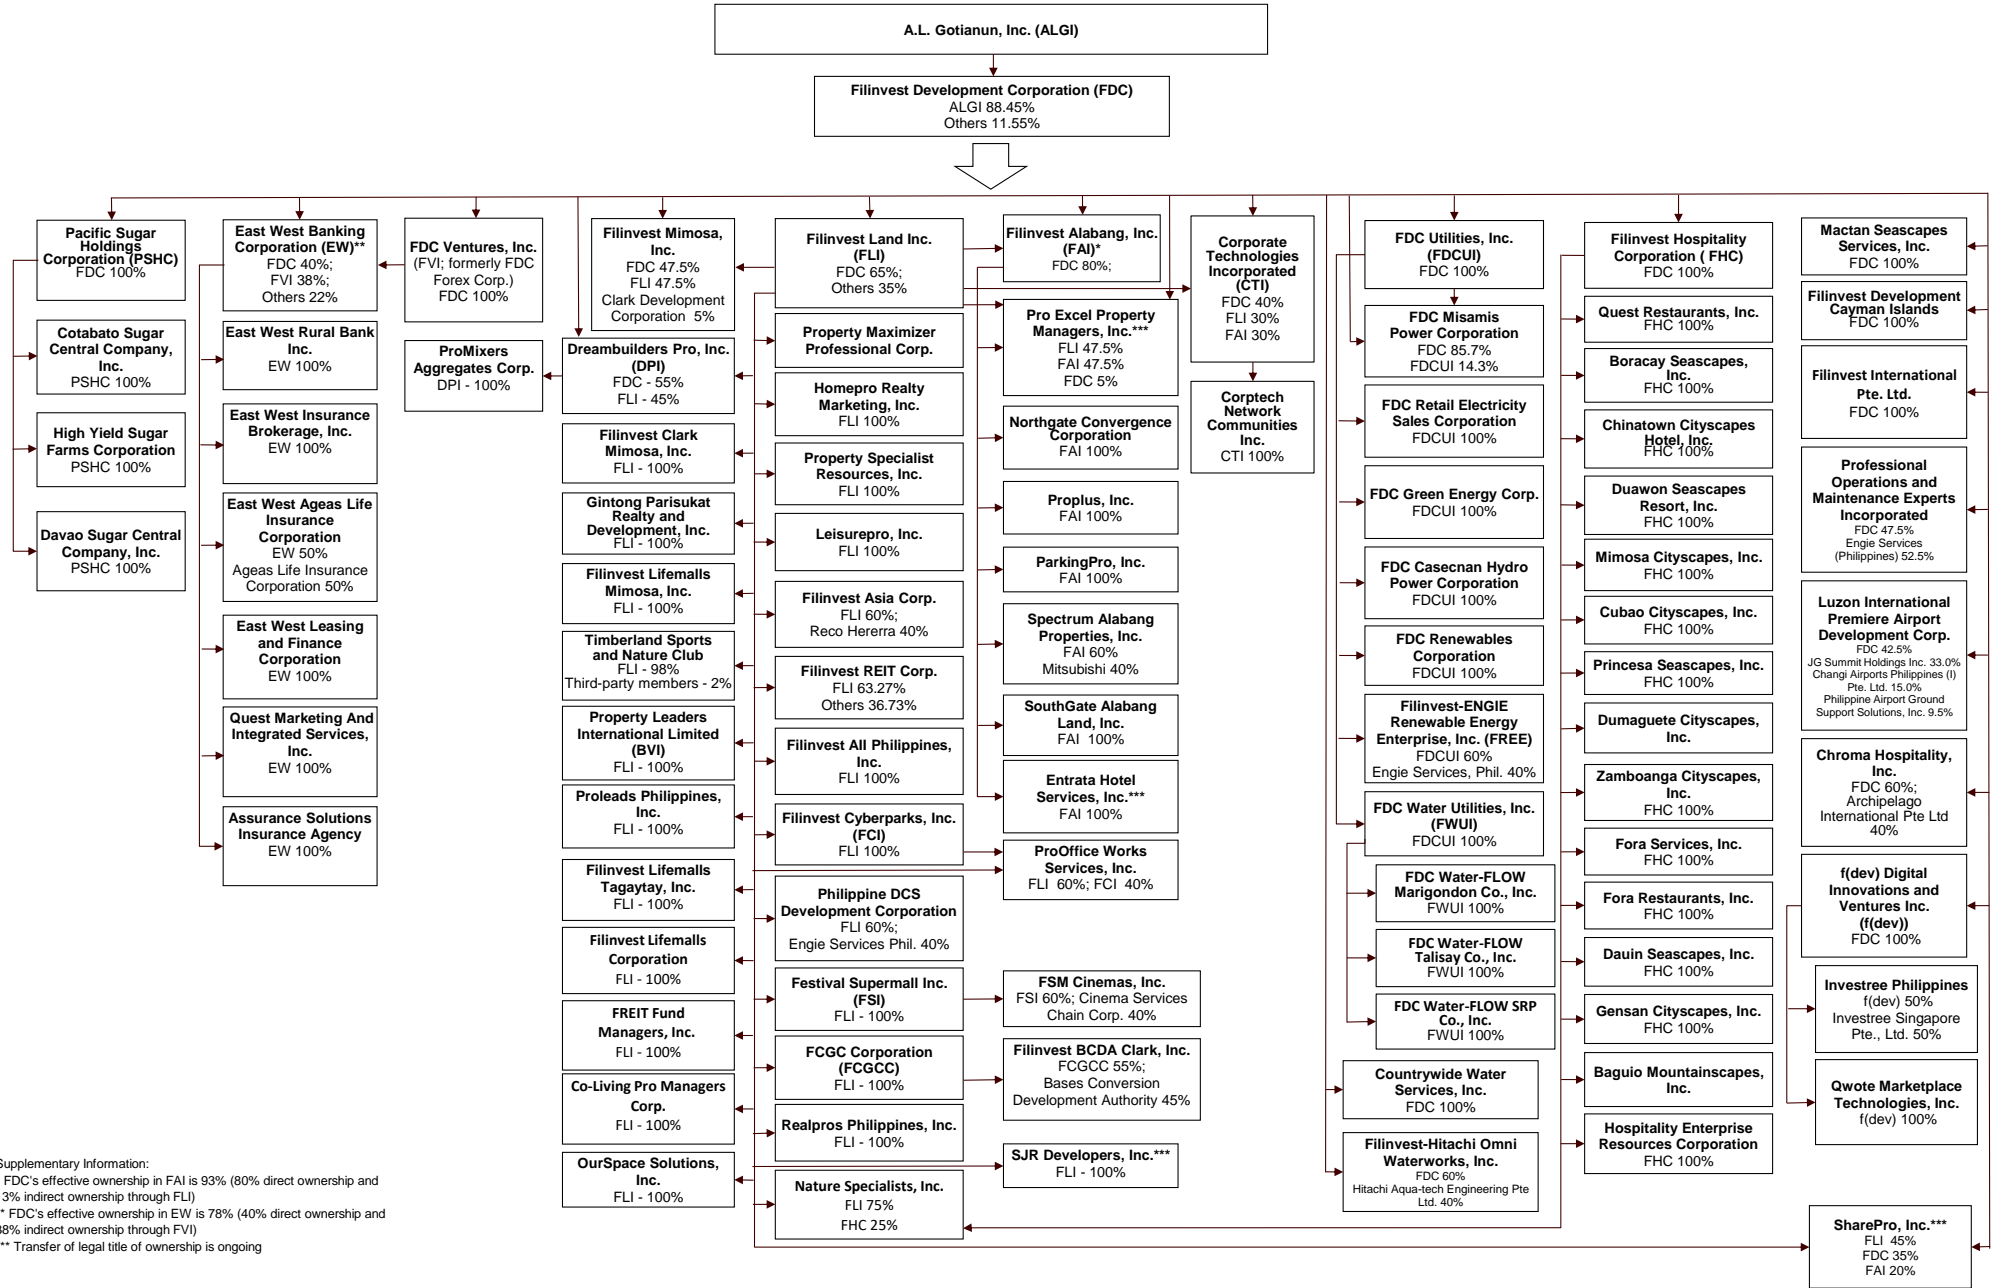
A.L. Gotianun, Inc. (ALGI)

Filinvest Development Corporation (FDC)
ALGI 88.45%
Others 11.55%

Pacific Sugar Holdings Corporation (PSHC)
FDC 100%

Cotabato Sugar Central Company, Inc.
PSHC 100%

High Yield Sugar Farms Corporation
PSHC 100%

Davao Sugar Central Company, Inc.
PSHC 100%

East West Banking Corporation (EW)**
FDC 40%;
FVI 38%;
Others 22%

East West Rural Bank Inc.
EW 100%

East West Insurance Brokerage, Inc.
EW 100%

East West Ageas Life Insurance Corporation
EW 50%
Ageas Life Insurance Corporation 50%

East West Leasing and Finance Corporation
EW 100%

Quest Marketing And Integrated Services, Inc.
EW 100%

Assurance Solutions Insurance Agency
EW 100%

FDC Ventures, Inc.
(FVI; formerly FDC Forex Corp.)
FDC 100%

ProMixers Aggregates Corp.
DPI - 100%

Filinvest Mimosa, Inc.
FDC 47.5%
FLI 47.5%
Clark Development Corporation 5%

Dreambuilders Pro, Inc. (DPI)
FDC - 55%
FLI - 45%

Filinvest Clark Mimosa, Inc.
FLI - 100%

Gintong Parisukat Realty and Development, Inc.
FLI - 100%

Filinvest Lifemalls Mimosa, Inc.
FLI - 100%

Timberland Sports and Nature Club
FLI - 98%
Third-party members - 2%

Property Leaders International Limited (BVI)
FLI - 100%

Proleads Philippines, Inc.
FLI - 100%

Filinvest Lifemalls Tagaytay, Inc.
FLI - 100%

Filinvest Lifemalls Corporation
FLI - 100%

FREIT Fund Managers, Inc.
FLI - 100%

Co-Living Pro Managers Corp.
FLI - 100%

OurSpace Solutions, Inc.
FLI - 100%

Filinvest Land Inc. (FLI)
FDC 65%;
Others 35%

Property Maximizer Professional Corp.

Homepro Realty Marketing, Inc.
FLI 100%

Property Specialist Resources, Inc.
FLI 100%

Leisurepro, Inc.
FLI 100%

Filinvest Asia Corp.
FLI 60%;
Reco Hererra 40%

Filinvest REIT Corp.
FLI 63.27%
Others 36.73%

Filinvest All Philippines, Inc.
FLI 100%

Filinvest Cyberparks, Inc. (FCI)
FLI 100%

Philippine DCS Development Corporation
FLI 60%;
Engie Services Phil. 40%

Festival Supermall Inc. (FSI)
FLI - 100%

FCGC Corporation (FCGCC)
FLI - 100%

Realpros Philippines, Inc.
FLI - 100%

Nature Specialists, Inc.
FLI 75%
FHC 25%

Filinvest Alabang, Inc. (FAI)*
FDC 80%;

Pro Excel Property Managers, Inc.***
FLI 47.5%
FAI 47.5%
FDC 5%

Northgate Convergence Corporation
FAI 100%

Proplus, Inc.
FAI 100%

ParkingPro, Inc.
FAI 100%

Spectrum Alabang Properties, Inc.
FAI 60%
Mitsubishi 40%

SouthGate Alabang Land, Inc.
FAI 100%

Entrata Hotel Services, Inc.***
FAI 100%

ProOffice Works Services, Inc.
FLI 60%; FCI 40%

FSM Cinemas, Inc.
FSI 60%; Cinema Services Chain Corp. 40%

Filinvest BCDA Clark, Inc.
FCGCC 55%;
Bases Conversion Development Authority 45%

SJR Developers, Inc.***
FLI - 100%

Corporate Technologies Incorporated (CTI)
FDC 40%
FLI 30%
FAI 30%

Corptech Network Communities Inc.
CTI 100%

FDC Utilities, Inc. (FDCUI)
FDC 100%

FDC Misamis Power Corporation
FDC 85.7%
FDCUI 14.3%

FDC Retail Electricity Sales Corporation
FDCUI 100%

FDC Green Energy Corp.
FDCUI 100%

FDC Casecnan Hydro Power Corporation
FDCUI 100%

FDC Renewables Corporation
FDCUI 100%

Filinvest-ENGIE Renewable Energy Enterprise, Inc. (FREE)
FDCUI 60%
Engie Services, Phil. 40%

FDC Water Utilities, Inc. (FWUI)
FDCUI 100%

FDC Water-FLOW Marigondon Co., Inc.
FWUI 100%

FDC Water-FLOW Talisay Co., Inc.
FWUI 100%

FDC Water-FLOW SRP Co., Inc.
FWUI 100%

Countrywide Water Services, Inc.
FDC 100%

Filinvest-Hitachi Omni Waterworks, Inc.
FDC 60%
Hitachi Aqua-tech Engineering Pte Ltd. 40%

Filinvest Hospitality Corporation ( FHC)
FDC 100%

Quest Restaurants, Inc.
FHC 100%

Boracay Seascapes, Inc.
FHC 100%

Chinatown Cityscapes Hotel, Inc.
FHC 100%

Duawon Seascapes Resort, Inc.
FHC 100%

Mimosa Cityscapes, Inc.
FHC 100%

Cubao Cityscapes, Inc.
FHC 100%

Princesa Seascapes, Inc.
FHC 100%

Dumaguete Cityscapes, Inc.

Zamboanga Cityscapes, Inc.
FHC 100%

Fora Services, Inc.
FHC 100%

Fora Restaurants, Inc.
FHC 100%

Dauin Seascapes, Inc.
FHC 100%

Gensan Cityscapes, Inc.
FHC 100%

Baguio Mountainscapes, Inc.

Hospitality Enterprise Resources Corporation
FHC 100%

Mactan Seascapes Services, Inc.
FDC 100%

Filinvest Development Cayman Islands
FDC 100%

Filinvest International Pte. Ltd.
FDC 100%

Professional Operations and Maintenance Experts Incorporated
FDC 47.5%
Engie Services (Philippines) 52.5%

Luzon International Premiere Airport Development Corp.
FDC 42.5%
JG Summit Holdings Inc. 33.0%
Changi Airports Philippines (I) Pte. Ltd. 15.0%
Philippine Airport Ground Support Solutions, Inc. 9.5%

Chroma Hospitality, Inc.
FDC 60%;
Archipelago International Pte Ltd 40%

f(dev) Digital Innovations and Ventures Inc. (f(dev))
FDC 100%

Investree Philippines
f(dev) 50%
Investree Singapore Pte., Ltd. 50%

Qwote Marketplace Technologies, Inc.
f(dev) 100%

SharePro, Inc.***
FLI 45%
FDC 35%
FAI 20%

Supplementary Information:
FDC's effective ownership in FAI is 93% (80% direct ownership and 13% indirect ownership through FLI)
* FDC's effective ownership in EW is 78% (40% direct ownership and 38% indirect ownership through FVI)
** Transfer of legal title of ownership is ongoing